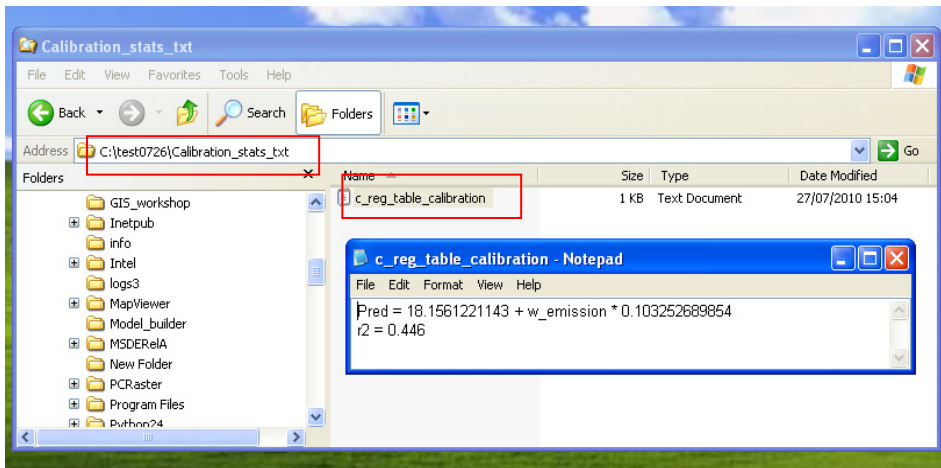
Calibration_stats_txt

File Edit View Favorites Tools Help

Back Search Folders

Address C:\test0726\Calibration_stats_txt Go

Folders ×

GIS_workshop
Inetpub
info
Intel
logs3
MapViewer
Model_builder
MSDERelA
New Folder
PCRaster
Program Files
Python24

| Name | Size | Type | Date Modified |
|---|---|---|---|
| c_reg_table_calibration | 1 KB | Text Document | 27/07/2010 15:04 |

c_reg_table_calibration - Notepad

File Edit Format View Help

Pred = 18.1561221143 + w_emission * 0.103252689854
r2 = 0.446